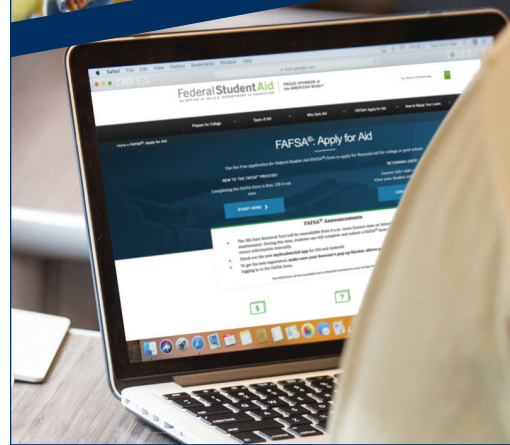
Safari File Edit View History Bookmarks Window Help

Federal Student Aid
AN OFFICE OF the U.S. DEPARTMENT of EDUCATION

PROUD SPONSOR of the AMERICAN MIND®

Prepare for College
Types of Aid
Who Gets Aid
FAFSA®: Apply for Aid
How to Repay Your Loans

Home » FAFSA®: Apply for Aid

FAFSA®: Apply for Aid

Use the Free Application for Federal Student Aid (FAFSA®) form to apply for financial aid for college or grad school.

NEW TO THE FAFSA® PROCESS?

Completing the FAFSA form is free. Fill it out now.

START HERE >

RETURNING USER?

FAFSA® Announcements

The IRS Data Retrieval Tool will be unavailable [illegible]

Check out the new myStudentAid app for iOS and Android.

To get the best experience, make sure your browser's pop-up blocker allows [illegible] logging in to the FAFSA form.

$

?